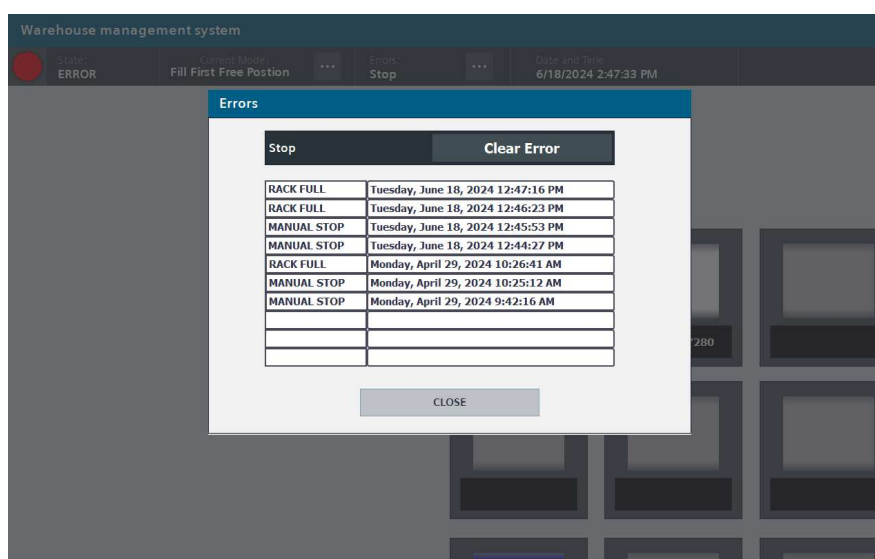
Warehouse management system

State:
ERROR

Current Mode:
Fill First Free Postion

...

Errors:
Stop

...

Date and Time
6/18/2024 2:47:33 PM

Errors

Stop

Clear Error

| | |
|---|---|
| RACK FULL | Tuesday, June 18, 2024 12:47:16 PM |
| RACK FULL | Tuesday, June 18, 2024 12:46:23 PM |
| MANUAL STOP | Tuesday, June 18, 2024 12:45:53 PM |
| MANUAL STOP | Tuesday, June 18, 2024 12:44:27 PM |
| RACK FULL | Monday, April 29, 2024 10:26:41 AM |
| MANUAL STOP | Monday, April 29, 2024 10:25:12 AM |
| MANUAL STOP | Monday, April 29, 2024 9:42:16 AM |
| | |
| | |
| | |

CLOSE

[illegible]280